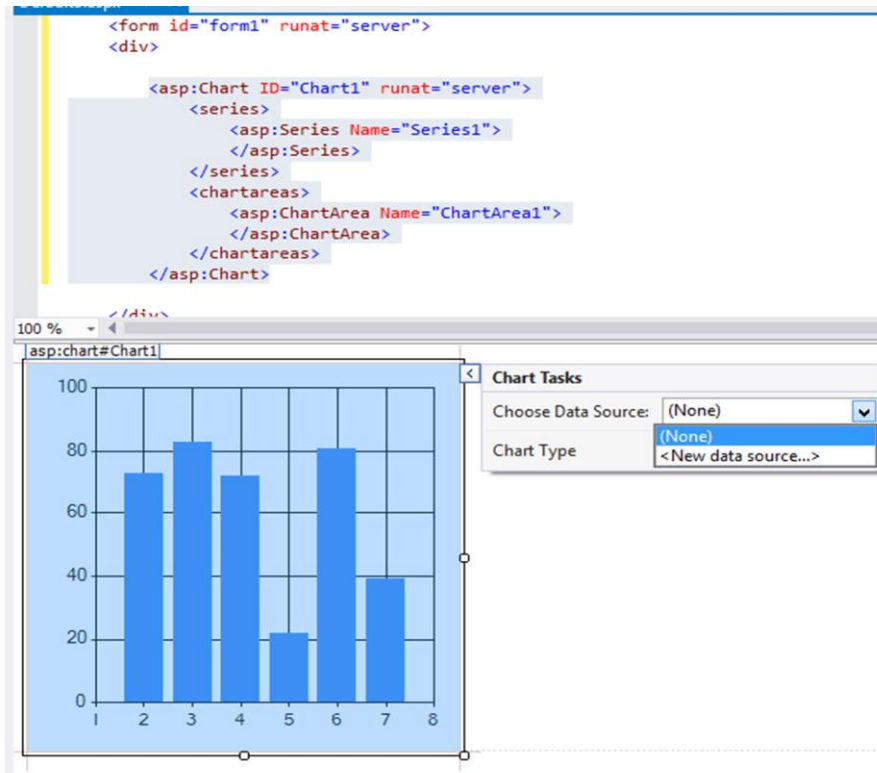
<form id="form1" runat="server">
<div>

<asp:Chart ID="Chart1" runat="server">
<series>
<asp:Series Name="Series1">
</asp:Series>
</series>
<chartareas>
<asp:ChartArea Name="ChartArea1">
</asp:ChartArea>
</chartareas>
</asp:Chart>

</div>

100 %

asp:chart#Chart1

100
80
60
40
20
0
1 2 3 4 5 6 7 8

Chart Tasks
Choose Data Source: (None)
Chart Type
(None)
<New data source...>